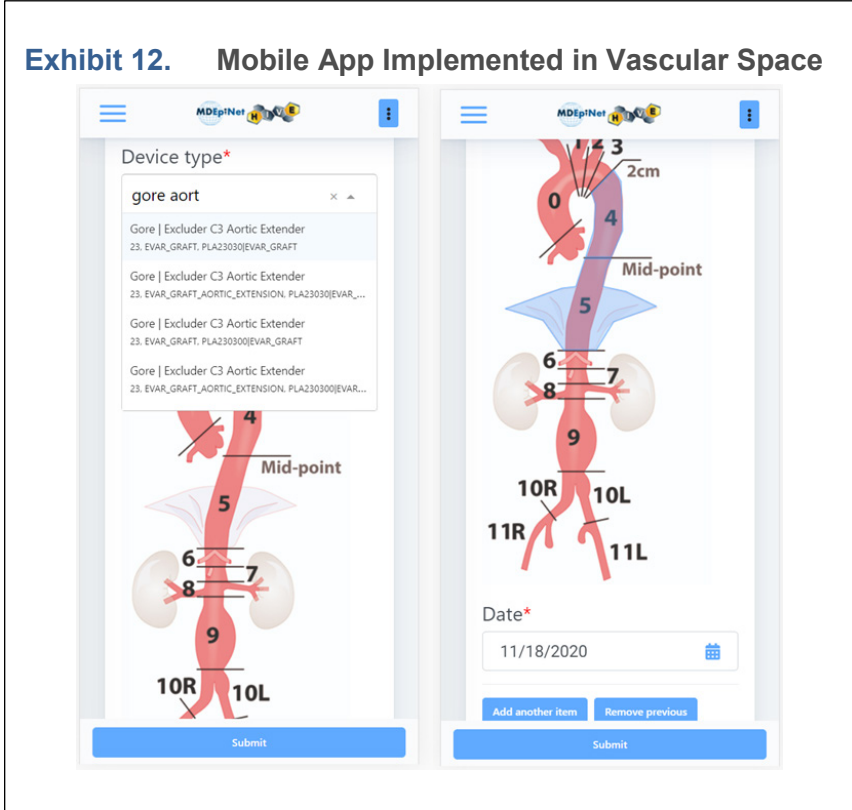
Exhibit 12. Mobile App Implemented in Vascular Space

MDEpiNet HIVE

Device type*

gore aort

Gore | Excluder C3 Aortic Extender
23, EVAR_GRAFT, PLA23030|EVAR_GRAFT

Gore | Excluder C3 Aortic Extender
23, EVAR_GRAFT_AORTIC_EXTENSION, PLA23030|EVAR_...

Gore | Excluder C3 Aortic Extender
23, EVAR_GRAFT, PLA230300|EVAR_GRAFT

Gore | Excluder C3 Aortic Extender
23, EVAR_GRAFT_AORTIC_EXTENSION, PLA230300|EVAR...

4
Mid-point
5
6
7
8
9
10R
10L

Submit

MDEpiNet HIVE

3
2cm
0
4
Mid-point
5
6
7
8
9
10R
10L
11R
11L

Date*

11/18/2020

Add another item
Remove previous

Submit